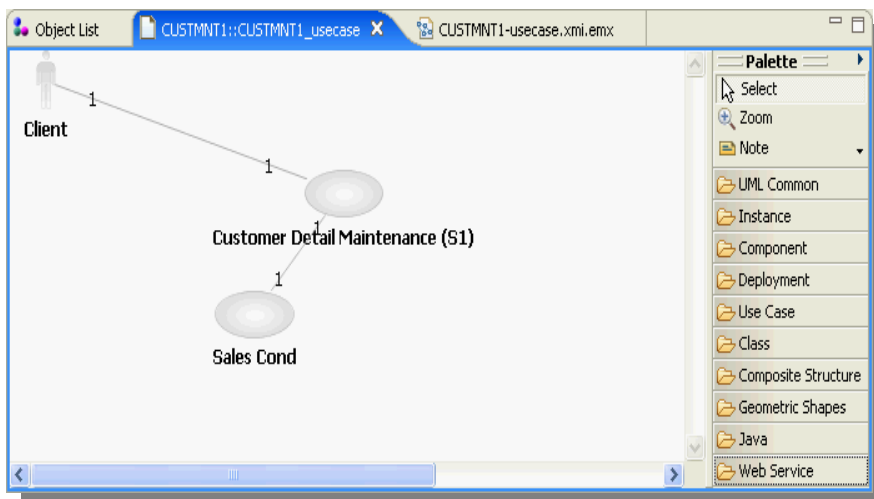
Object List CUSTMNT1::CUSTMNT1_usecase CUSTMNT1-usecase.xmi.emx

1

Client

1

1

Customer Detail Maintenance (S1)

1

Sales Cond

Palette
Select
Zoom
Note
UML Common
Instance
Component
Deployment
Use Case
Class
Composite Structure
Geometric Shapes
Java
Web Service